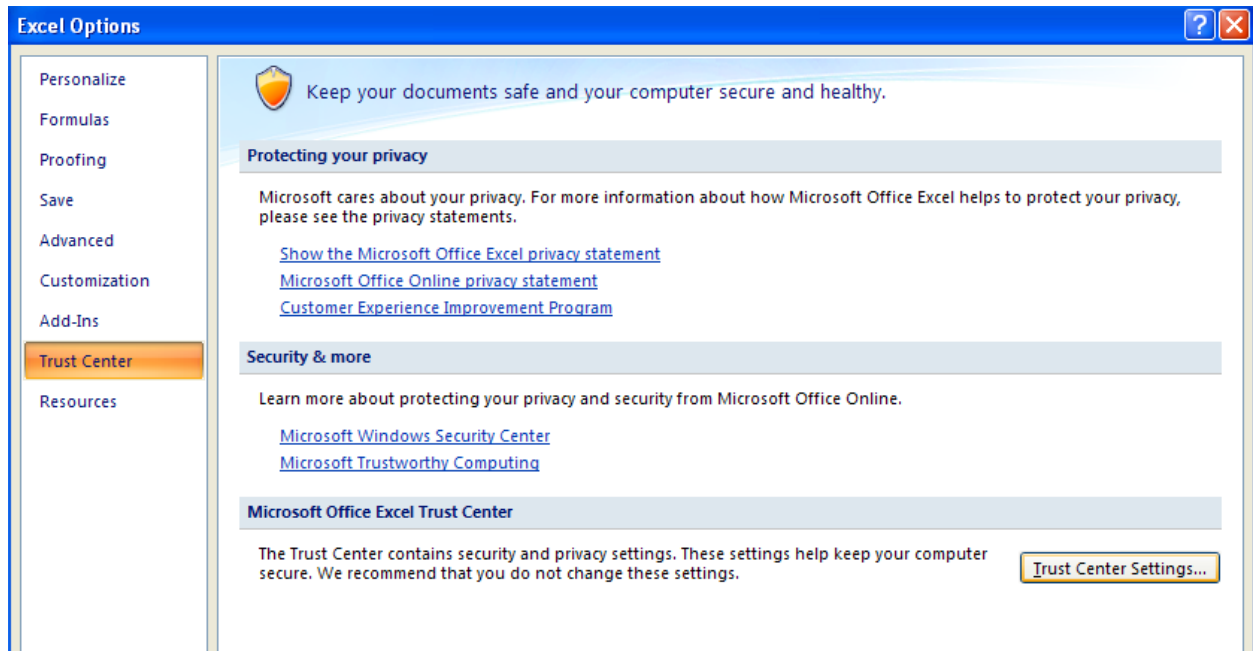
Excel Options

?

Personalize
Formulas
Proofing
Save
Advanced
Customization
Add-Ins
Trust Center
Resources

Keep your documents safe and your computer secure and healthy.

Protecting your privacy

Microsoft cares about your privacy. For more information about how Microsoft Office Excel helps to protect your privacy, please see the privacy statements.

Show the Microsoft Office Excel privacy statement
Microsoft Office Online privacy statement
Customer Experience Improvement Program

Security & more

Learn more about protecting your privacy and security from Microsoft Office Online.

Microsoft Windows Security Center
Microsoft Trustworthy Computing

Microsoft Office Excel Trust Center

The Trust Center contains security and privacy settings. These settings help keep your computer secure. We recommend that you do not change these settings.

Trust Center Settings...